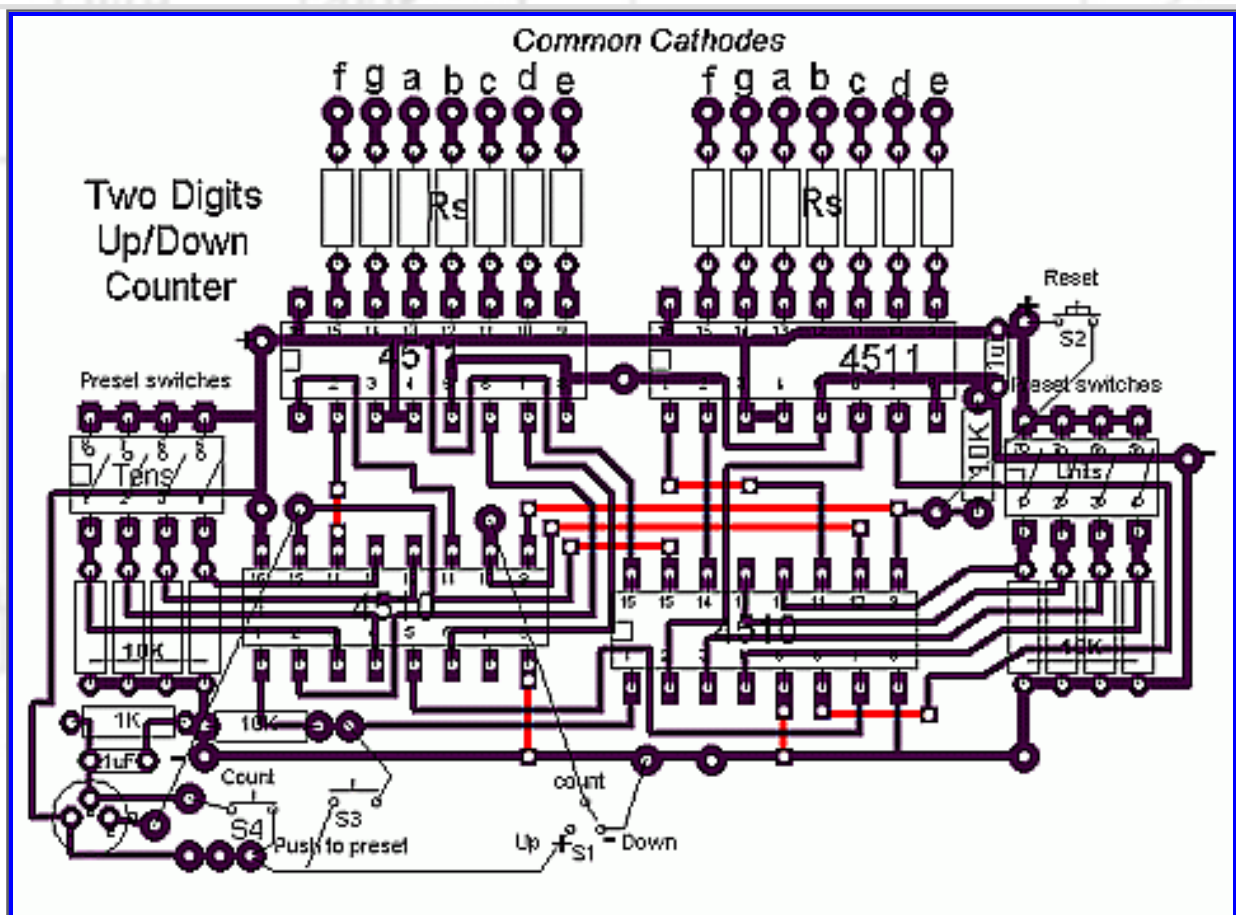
Common Cathodes

f g a b c d e
Rs
f g a b c d e
Rs

Two Digits
Up/Down
Counter

Reset
S2

4511
4511

Preset switches
Preset switches

Tens
Units

10K
10K
10K
1K
10K

4510

1uF

Count
S4
S3
Push to preset
count
Up
S1
Down